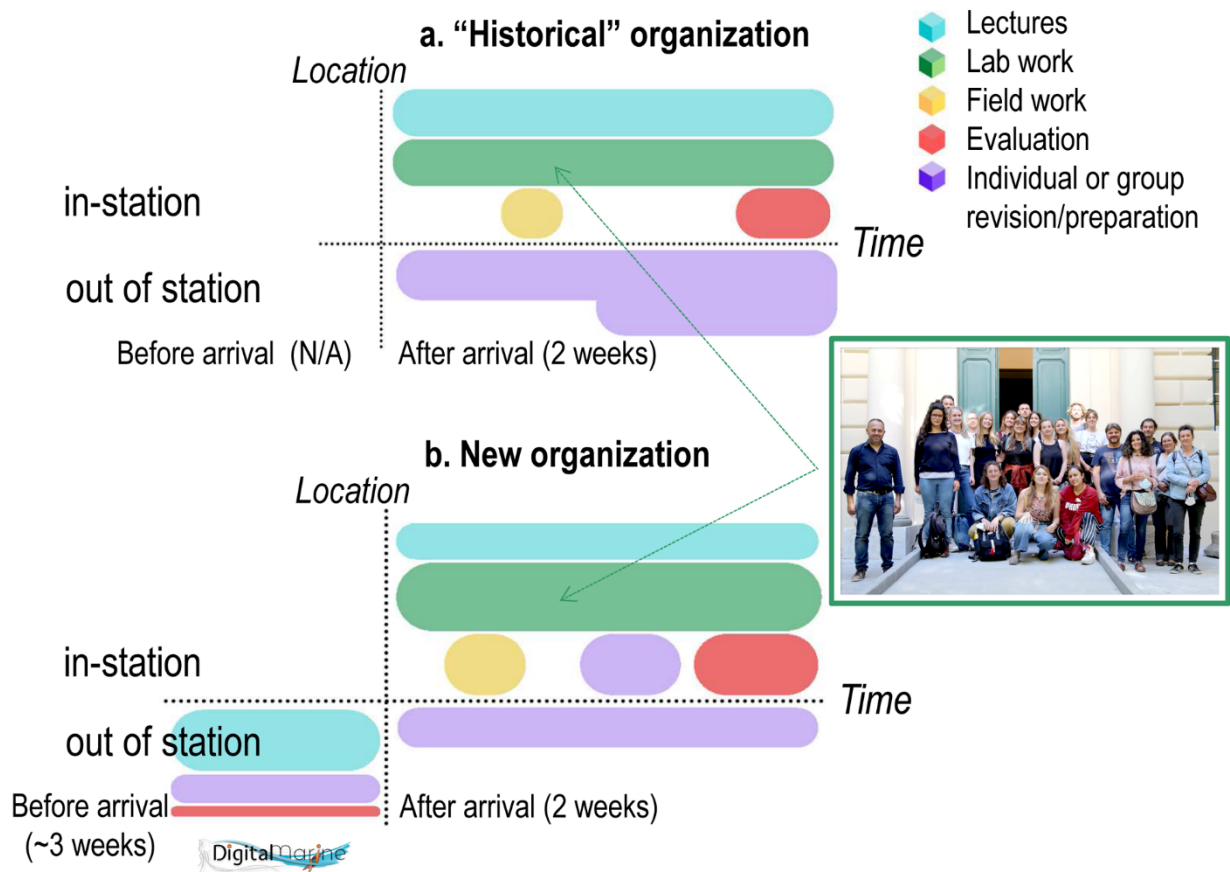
a. “Historical” organization

Lectures
Lab work
Field work
Evaluation
Individual or group revision/preparation

Location

in-station

Time

out of station

Before arrival (N/A)

After arrival (2 weeks)

b. New organization

Location

in-station

Time

out of station

Before arrival (~3 weeks)

After arrival (2 weeks)

DigitalMarine